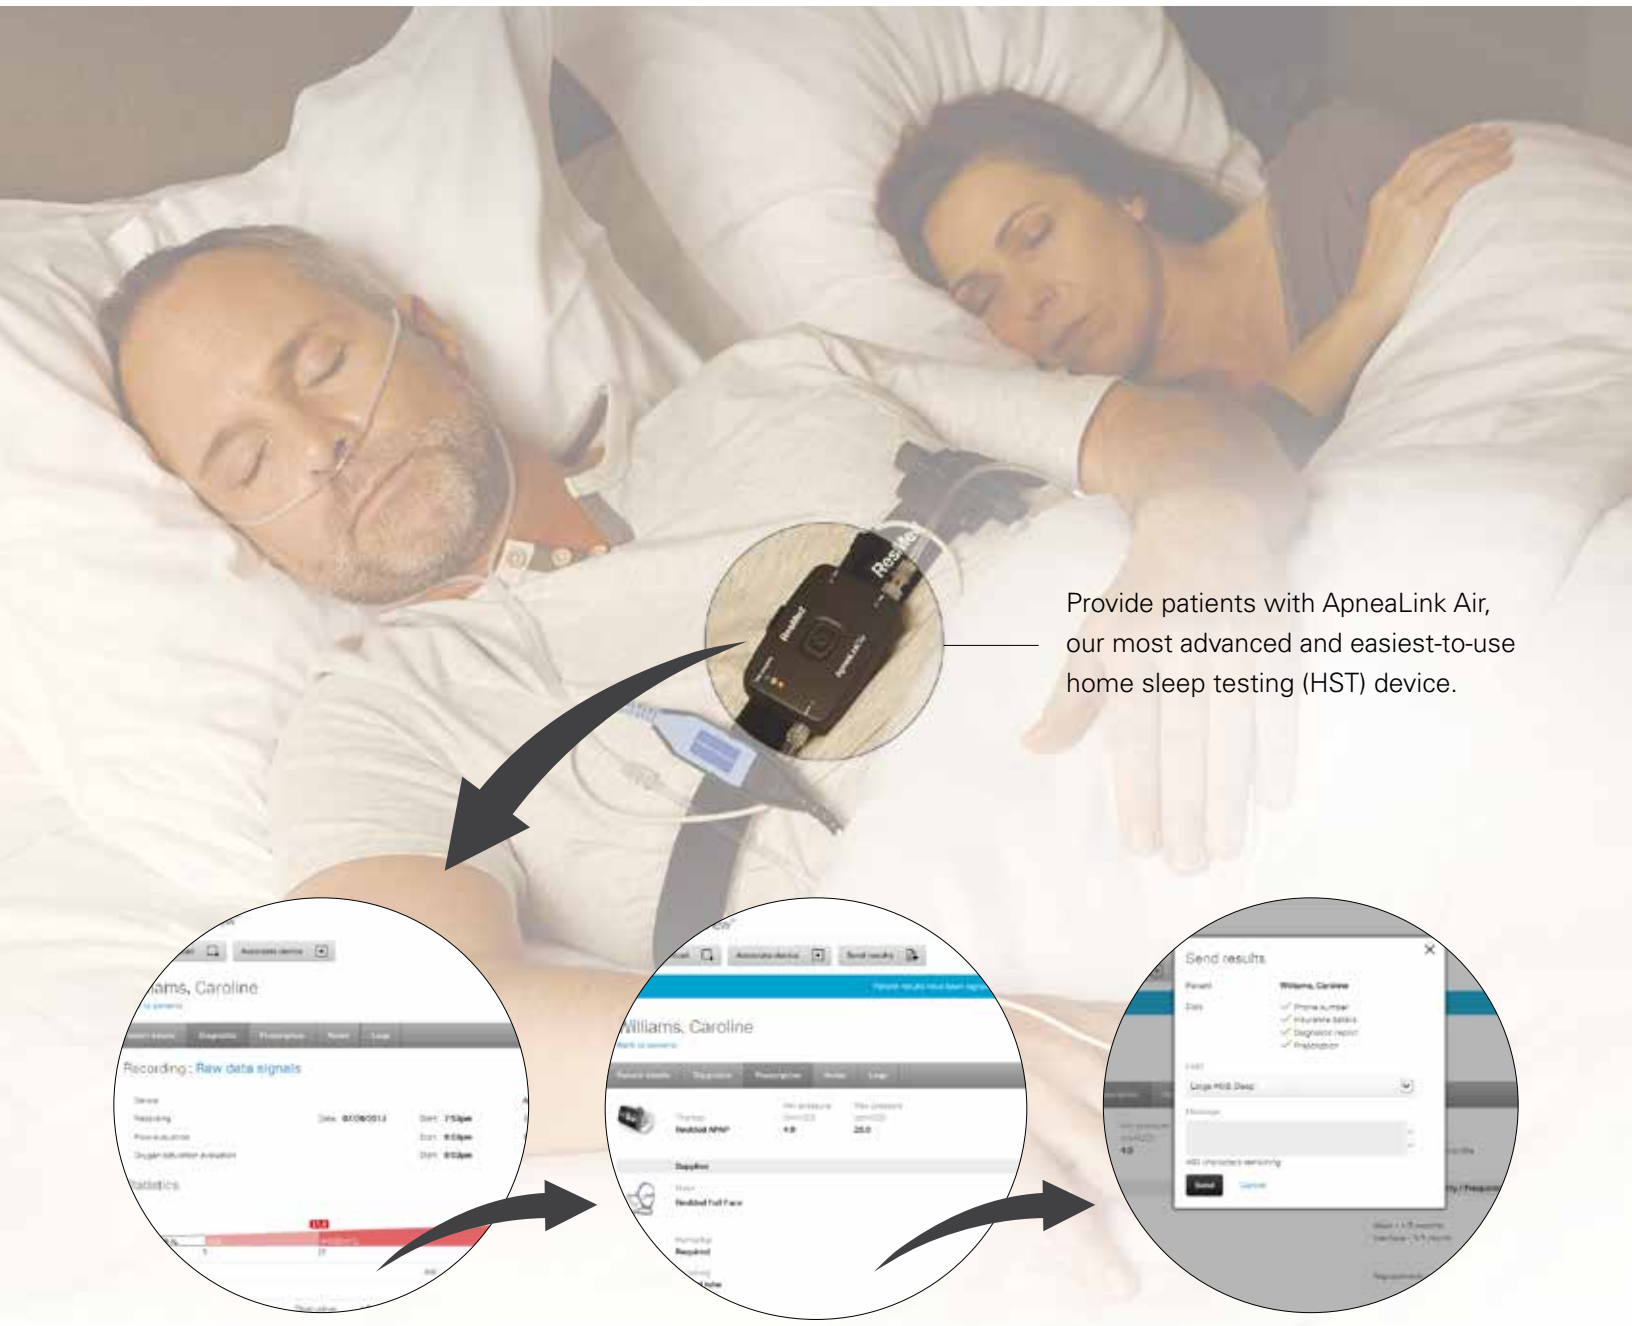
Provide patients with ApneaLink Air, our most advanced and easiest-to-use home sleep testing (HST) device.

ResMed

Associate device

illiams, Caroline

Recording: Raw data signals

Statistics

Associate device

Send results

Williams, Caroline

Therapy
ResMed APAP

4.0

20.0

Supplies

ResMed Full Face

Required

Send results

Patient

Williams, Caroline

Data

Phone number
Insurance details
Diagnostic report
Prescription

Send

Cancel